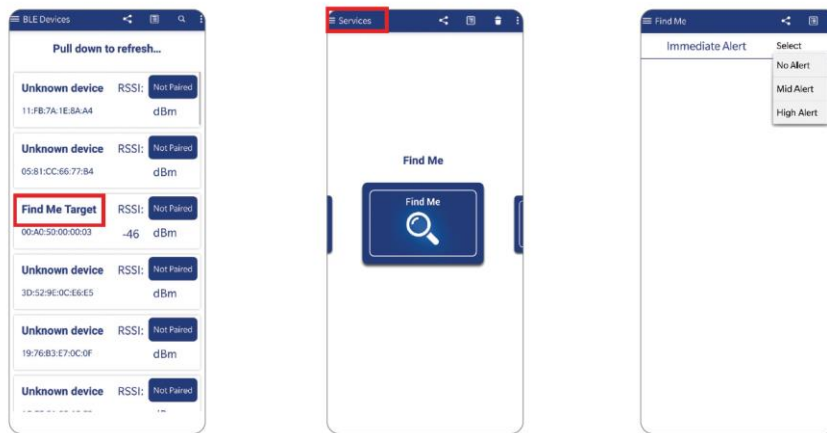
BLE Devices

Pull down to refresh...

Unknown device RSSI: Not Paired
11:FB:7A:1E:8A:A4 dBm

Unknown device RSSI: Not Paired
05:81:CC:66:77:84 dBm

Find Me Target RSSI: Not Paired
00:A0:50:00:00:03 -46 dBm

Unknown device RSSI: Not Paired
3D:52:9E:0C:E6:E5 dBm

Unknown device RSSI: Not Paired
19:76:B3:E7:0C:0F dBm

Unknown device RSSI: Not Paired
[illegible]

Services

Find Me

Find Me

Find Me

Immediate Alert

Select

No Alert

Mid Alert

High Alert